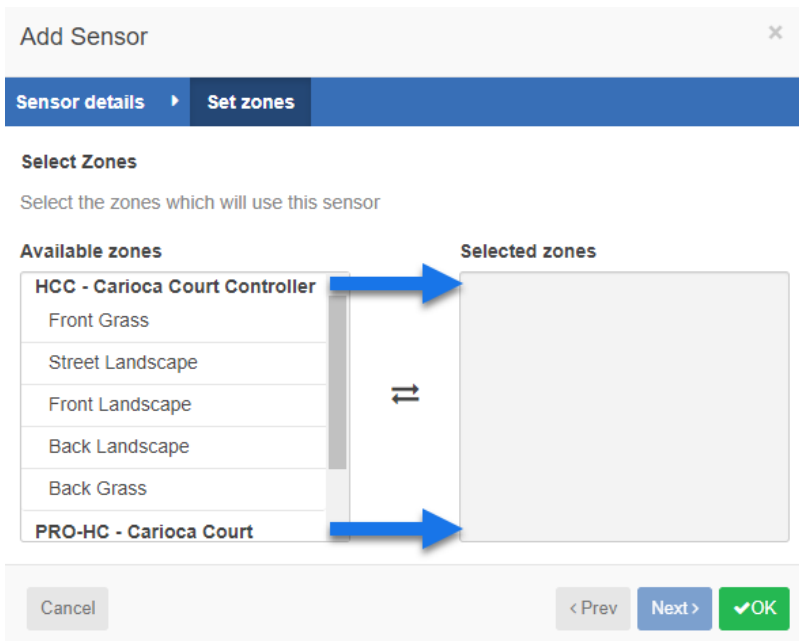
Add Sensor ×

Sensor details ▸ Set zones

Select Zones

Select the zones which will use this sensor

Available zones

HCC - Carioca Court Controller
Front Grass
Street Landscape
Front Landscape
Back Landscape
Back Grass
PRO-HC - Carioca Court

⇄

Selected zones

Cancel ‹ Prev Next › ✔OK